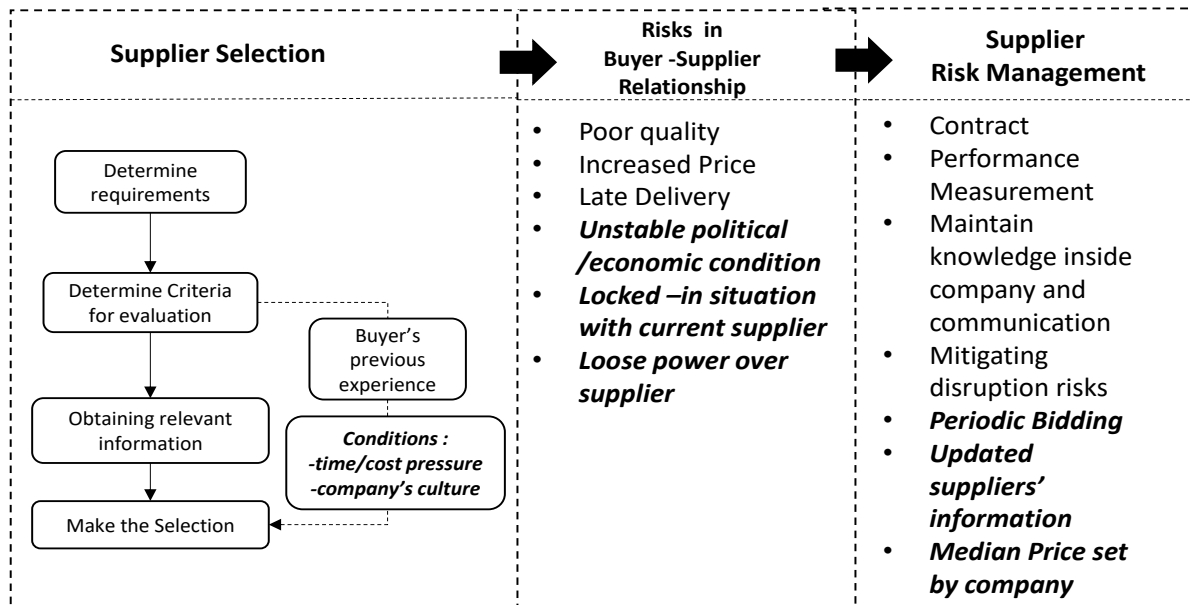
**Supplier Selection**

**Risks in Buyer -Supplier Relationship**

**Supplier Risk Management**

Determine requirements

Determine Criteria for evaluation

Obtaining relevant information

Make the Selection

Buyer's previous experience

***Conditions :***
***-time/cost pressure***
***-company's culture***

- Poor quality
- Increased Price
- Late Delivery
- ***Unstable political /economic condition***
- ***Locked –in situation with current supplier***
- ***Loose power over supplier***

- Contract
- Performance Measurement
- Maintain knowledge inside company and communication
- Mitigating disruption risks
- ***Periodic Bidding***
- ***Updated suppliers' information***
- ***Median Price set by company***